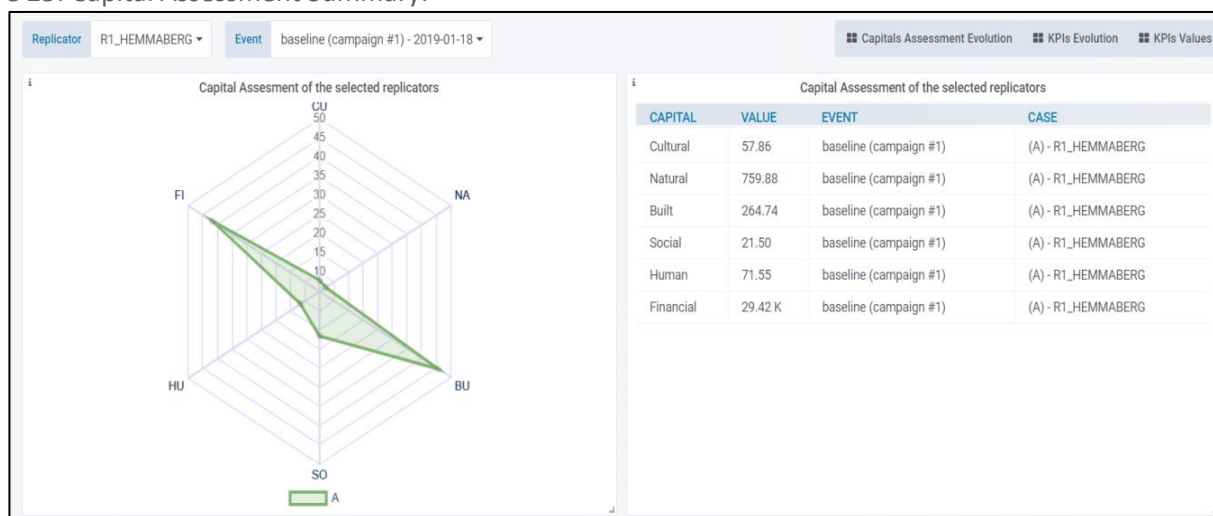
Replicator R1_HEMMABERG ▾ Event baseline (campaign #1) - 2019-01-18 ▾

Capitals Assessment Evolution KPIs Evolution KPIs Values

i

Capital Assesment of the selected replicators

CU
50
45
40
35
30
25
20
15
10

FI NA HU BU SO

A

i

Capital Assessment of the selected replicators

| CAPITAL | VALUE | EVENT | CASE |
|---|---|---|---|
| Cultural | 57.86 | baseline (campaign #1) | (A) - R1_HEMMABERG |
| Natural | 759.88 | baseline (campaign #1) | (A) - R1_HEMMABERG |
| Built | 264.74 | baseline (campaign #1) | (A) - R1_HEMMABERG |
| Social | 21.50 | baseline (campaign #1) | (A) - R1_HEMMABERG |
| Human | 71.55 | baseline (campaign #1) | (A) - R1_HEMMABERG |
| Financial | 29.42 K | baseline (campaign #1) | (A) - R1_HEMMABERG |